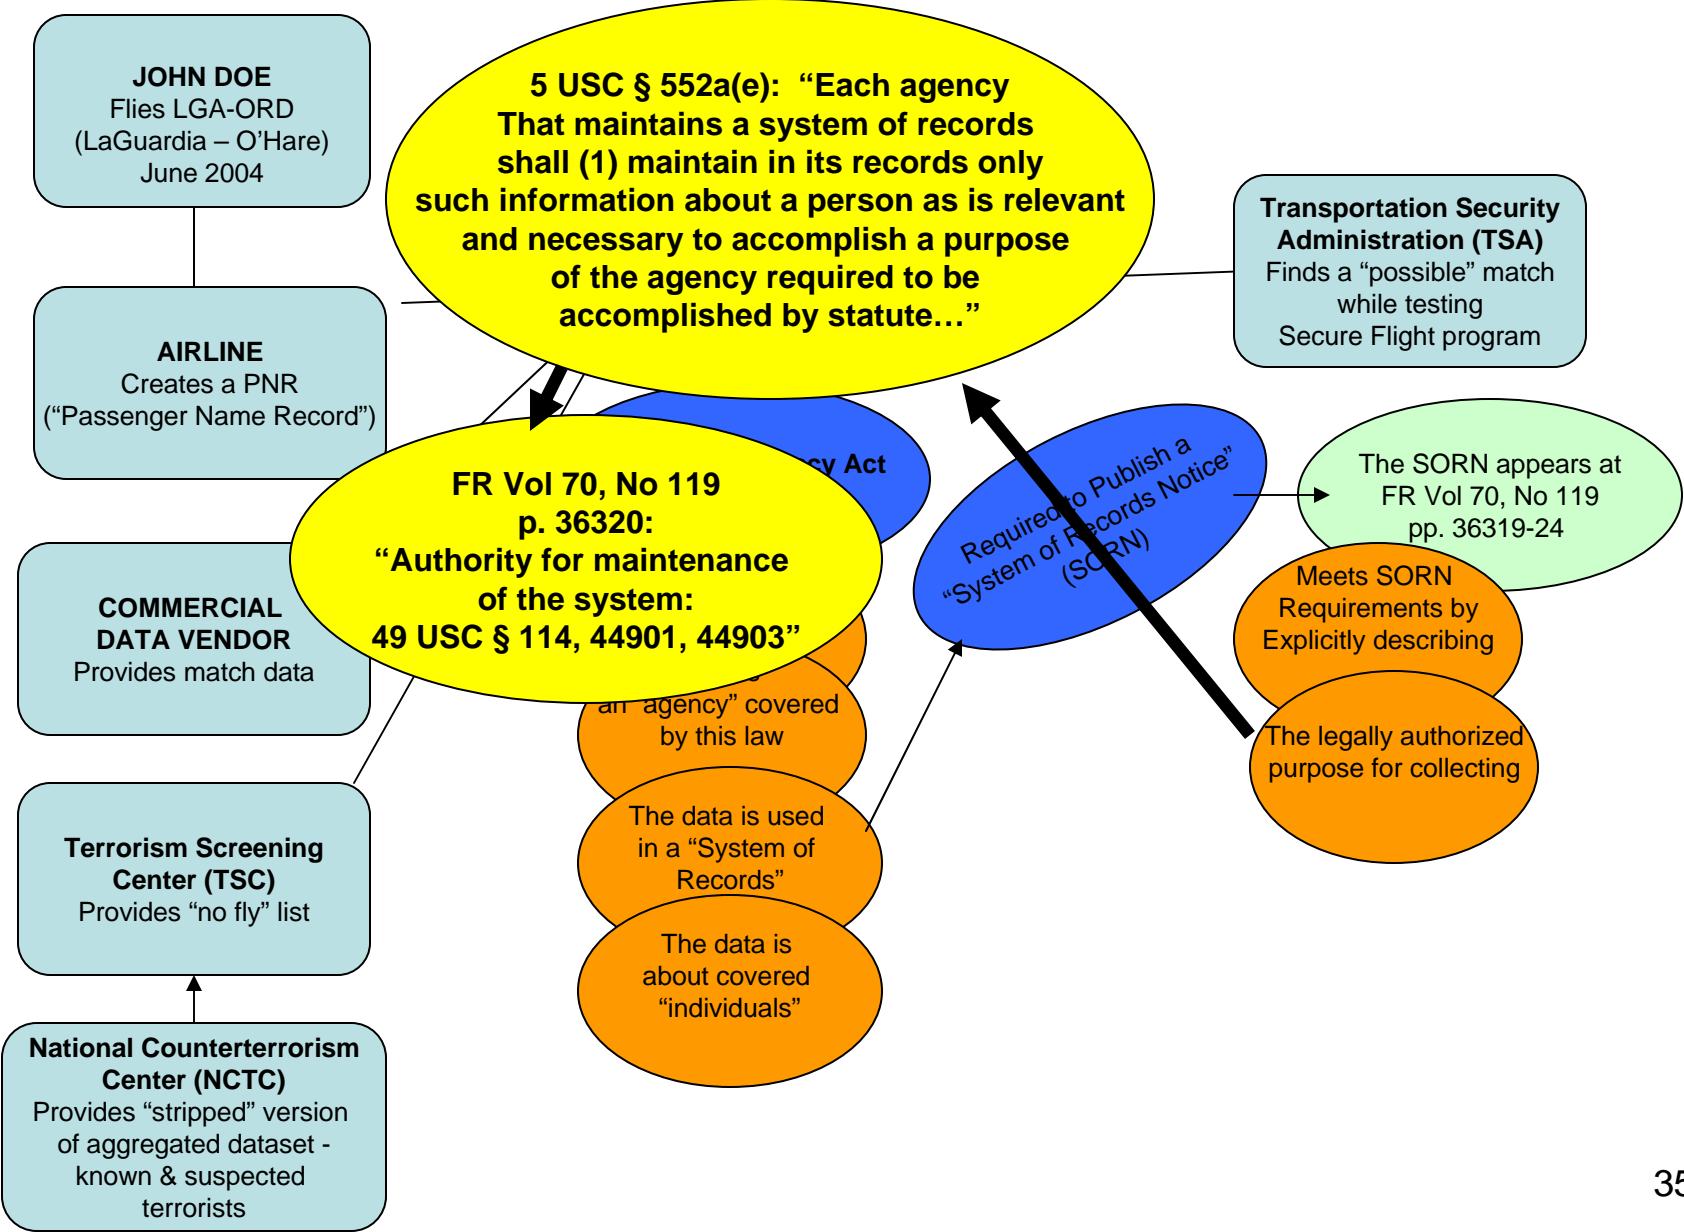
JOHN DOE
Flies LGA-ORD
(LaGuardia – O'Hare)
June 2004

5 USC § 552a(e): "Each agency That maintains a system of records shall (1) maintain in its records only such information about a person as is relevant and necessary to accomplish a purpose of the agency required to be accomplished by statute…"

Transportation Security Administration (TSA)
Finds a "possible" match while testing
Secure Flight program

AIRLINE
Creates a PNR
("Passenger Name Record")

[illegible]cy Act

FR Vol 70, No 119
p. 36320:
"Authority for maintenance of the system:
49 USC § 114, 44901, 44903"

Required to Publish a "System of Records Notice" (SORN)

The SORN appears at
FR Vol 70, No 119
pp. 36319-24

Meets SORN Requirements by Explicitly describing

COMMERCIAL DATA VENDOR
Provides match data

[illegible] "agency" covered by this law

The legally authorized purpose for collecting

The data is used in a "System of Records"

Terrorism Screening Center (TSC)
Provides "no fly" list

The data is about covered "individuals"

National Counterterrorism Center (NCTC)
Provides "stripped" version of aggregated dataset - known & suspected terrorists

35